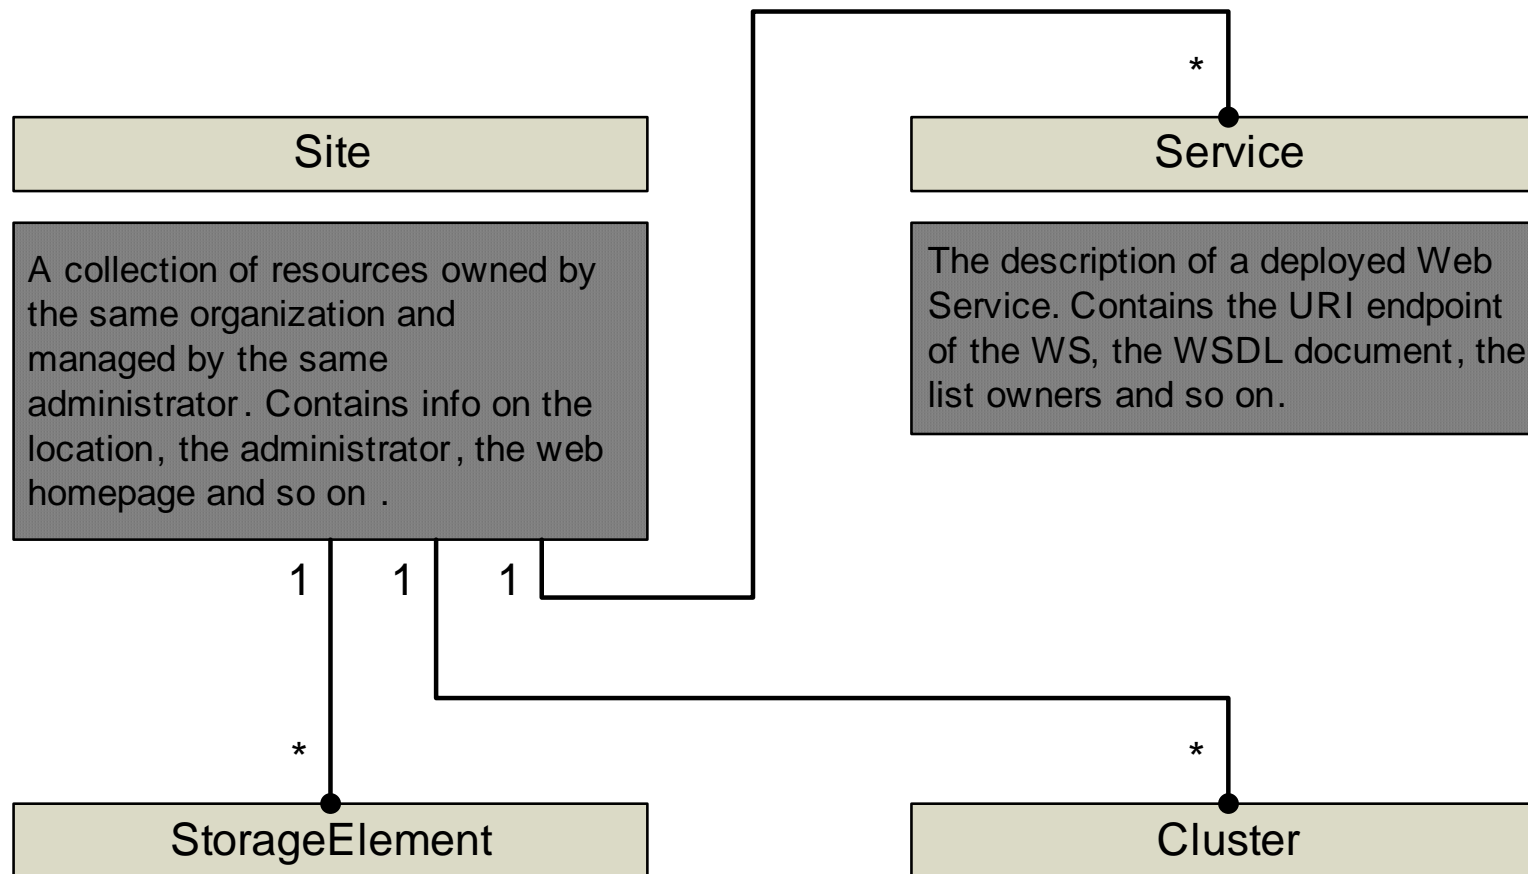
*

Site

Service

A collection of resources owned by the same organization and managed by the same administrator. Contains info on the location, the administrator, the web homepage and so on .

The description of a deployed Web Service. Contains the URI endpoint of the WS, the WSDL document, the list owners and so on.

1 1 1

* *

StorageElement

Cluster